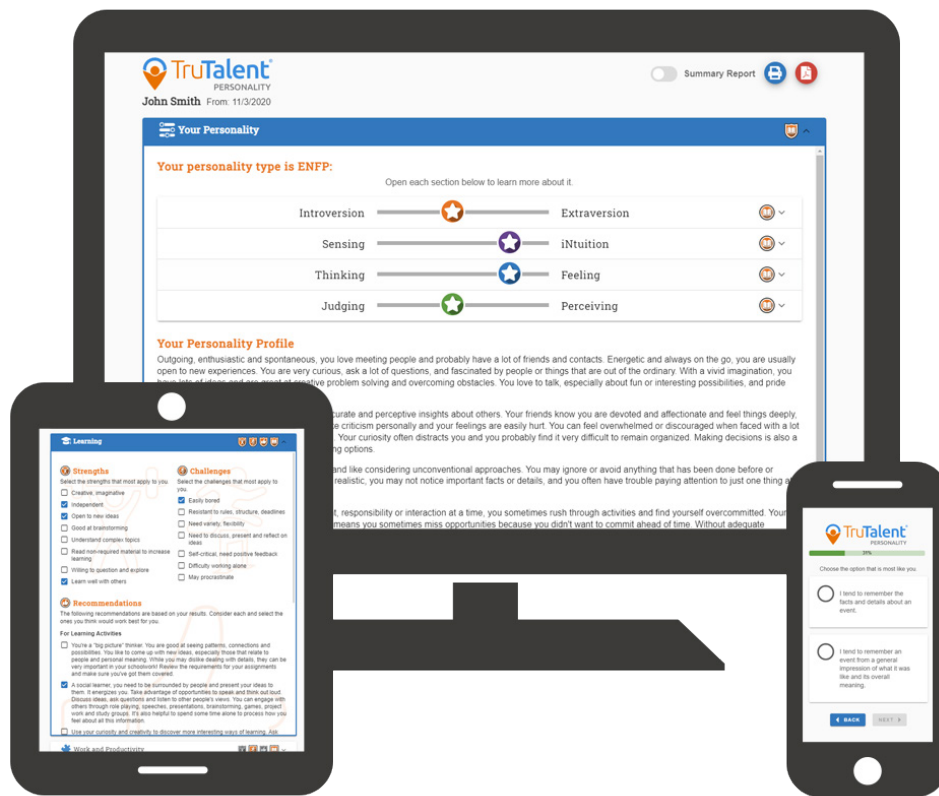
TruTalent® PERSONALITY

John Smith From: 11/3/2020

Summary Report

Your Personality

Your personality type is ENFP:

Open each section below to learn more about it.

Introversion Extraversion

Sensing iNtuition

Thinking Feeling

Judging Perceiving

Your Personality Profile

Outgoing, enthusiastic and spontaneous, you love meeting people and probably have a lot of friends and contacts. Energetic and always on the go, you are usually open to new experiences. You are very curious, ask a lot of questions, and fascinated by people or things that are out of the ordinary. With a vivid imagination, you have lots of ideas and are great at creative problem solving and overcoming obstacles. You love to talk, especially about fun or interesting possibilities, and pride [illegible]

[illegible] accurate and perceptive insights about others. Your friends know you are devoted and affectionate and feel things deeply, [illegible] criticism personally and your feelings are easily hurt. You can feel overwhelmed or discouraged when faced with a lot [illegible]. Your curiosity often distracts you and you probably find it very difficult to remain organized. Making decisions is also a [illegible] options.

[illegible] and like considering unconventional approaches. You may ignore or avoid anything that has been done before or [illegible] realistic, you may not notice important facts or details, and you often have trouble paying attention to just one thing a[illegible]

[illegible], responsibility or interaction at a time, you sometimes rush through activities and find yourself overcommitted. Your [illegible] means you sometimes miss opportunities because you didn't want to commit ahead of time. Without adequate

Learning

Strengths
Select the strengths that most apply to you.
Creative, imaginative
Independent
Open to new ideas
Good at brainstorming
Understand complex topics
Read non-required material to increase learning
Willing to question and explore
Learn well with others

Challenges
Select the challenges that most apply to you.
Easily bored
Resistant to rules, structure, deadlines
Need variety, flexibility
Need to discuss, present and reflect on ideas
Self-critical, need positive feedback
Difficulty working alone
May procrastinate

Recommendations
The following recommendations are based on your results. Consider each and select the ones you think would work best for you.

For Learning Activities

You're a "big picture" thinker. You are good at seeing patterns, connections and possibilities. You like to come up with new ideas, especially those that relate to people and personal meaning. While you may dislike dealing with details, they can be very important in your schoolwork! Review the requirements for your assignments and make sure you've got them covered.

A social learner, you need to be surrounded by people and present your ideas to them. It energizes you. Take advantage of opportunities to speak and think out loud. Discuss ideas, ask questions and listen to other people's views. You can engage with others through role playing, speeches, presentations, brainstorming, games, project work and study groups. It's also helpful to spend some time alone to process how you feel about all this information.

Use your curiosity and creativity to discover more interesting ways of learning. Ask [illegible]

Work and Productivity

TruTalent® PERSONALITY

31%

Choose the option that is most like you.

I tend to remember the facts and details about an event.

I tend to remember an event from a general impression of what it was like and its overall meaning.

BACK NEXT